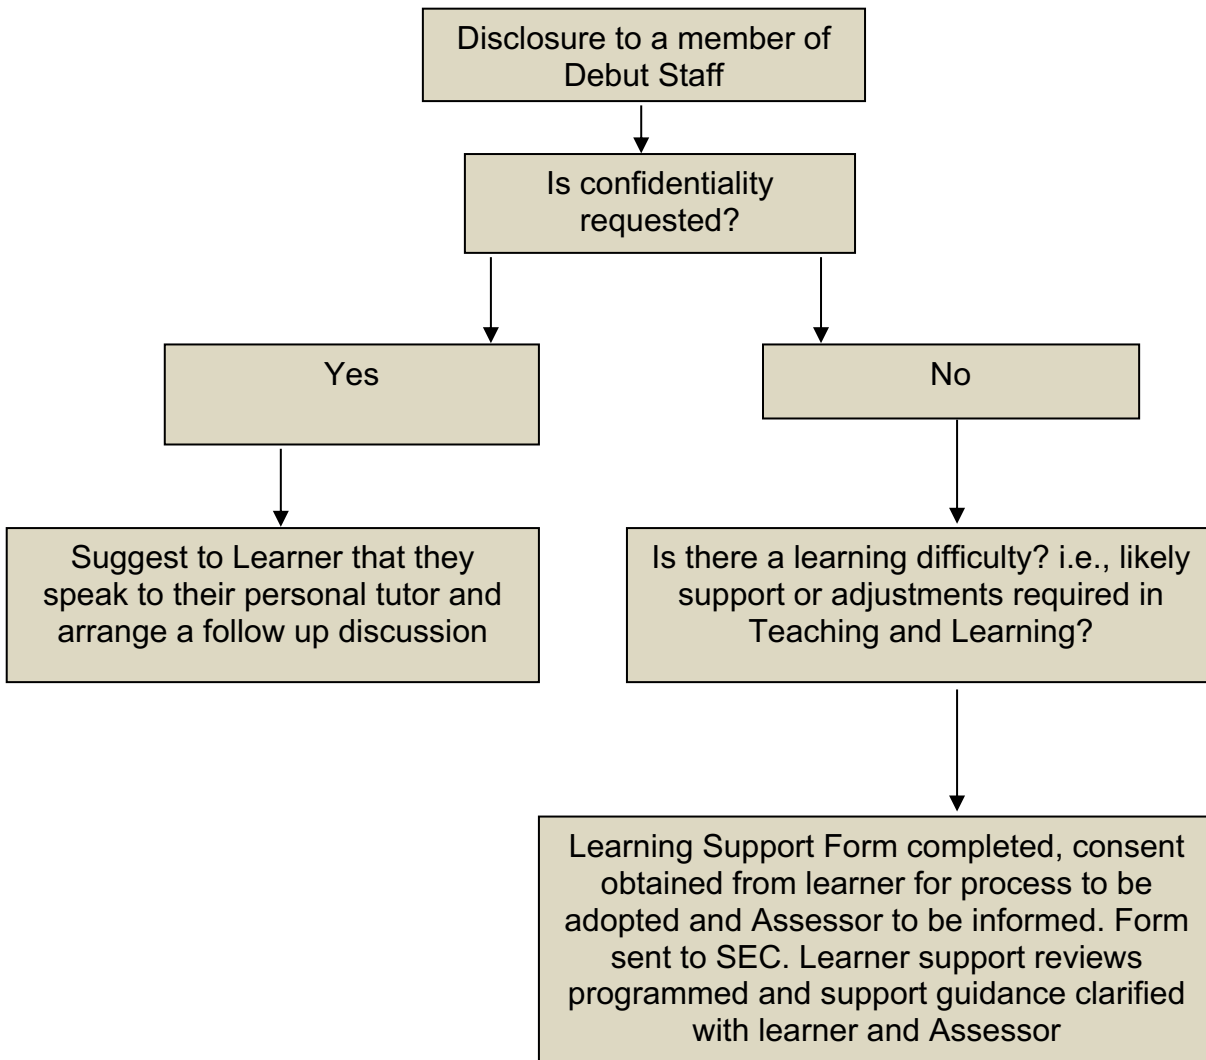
Disclosure to a member of Debut Staff

Is confidentiality requested?

Yes

No

Suggest to Learner that they speak to their personal tutor and arrange a follow up discussion

Is there a learning difficulty? i.e., likely support or adjustments required in Teaching and Learning?

Learning Support Form completed, consent obtained from learner for process to be adopted and Assessor to be informed. Form sent to SEC. Learner support reviews programmed and support guidance clarified with learner and Assessor